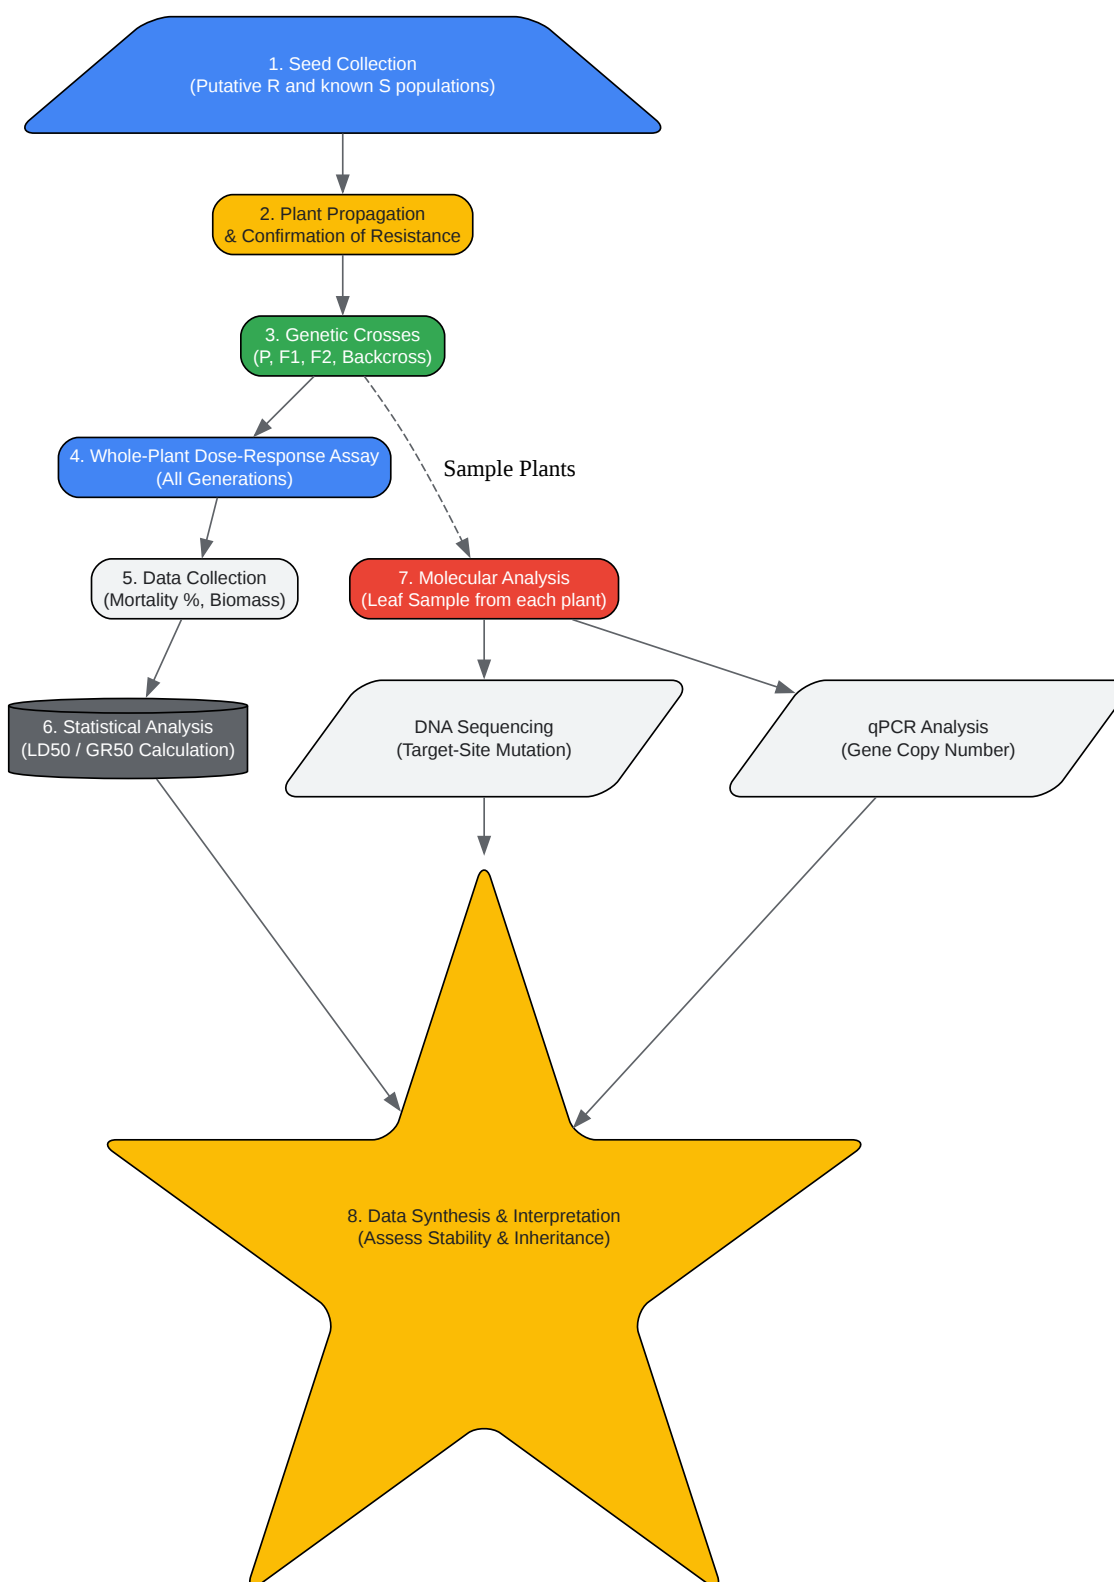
1. Seed Collection
(Putative R and known S populations)

2. Plant Propagation
& Confirmation of Resistance

3. Genetic Crosses
(P, F1, F2, Backcross)

4. Whole-Plant Dose-Response Assay
(All Generations)

Sample Plants

5. Data Collection
(Mortality %, Biomass)

7. Molecular Analysis
(Leaf Sample from each plant)

6. Statistical Analysis
(LD50 / GR50 Calculation)

DNA Sequencing
(Target-Site Mutation)

qPCR Analysis
(Gene Copy Number)

8. Data Synthesis & Interpretation
(Assess Stability & Inheritance)